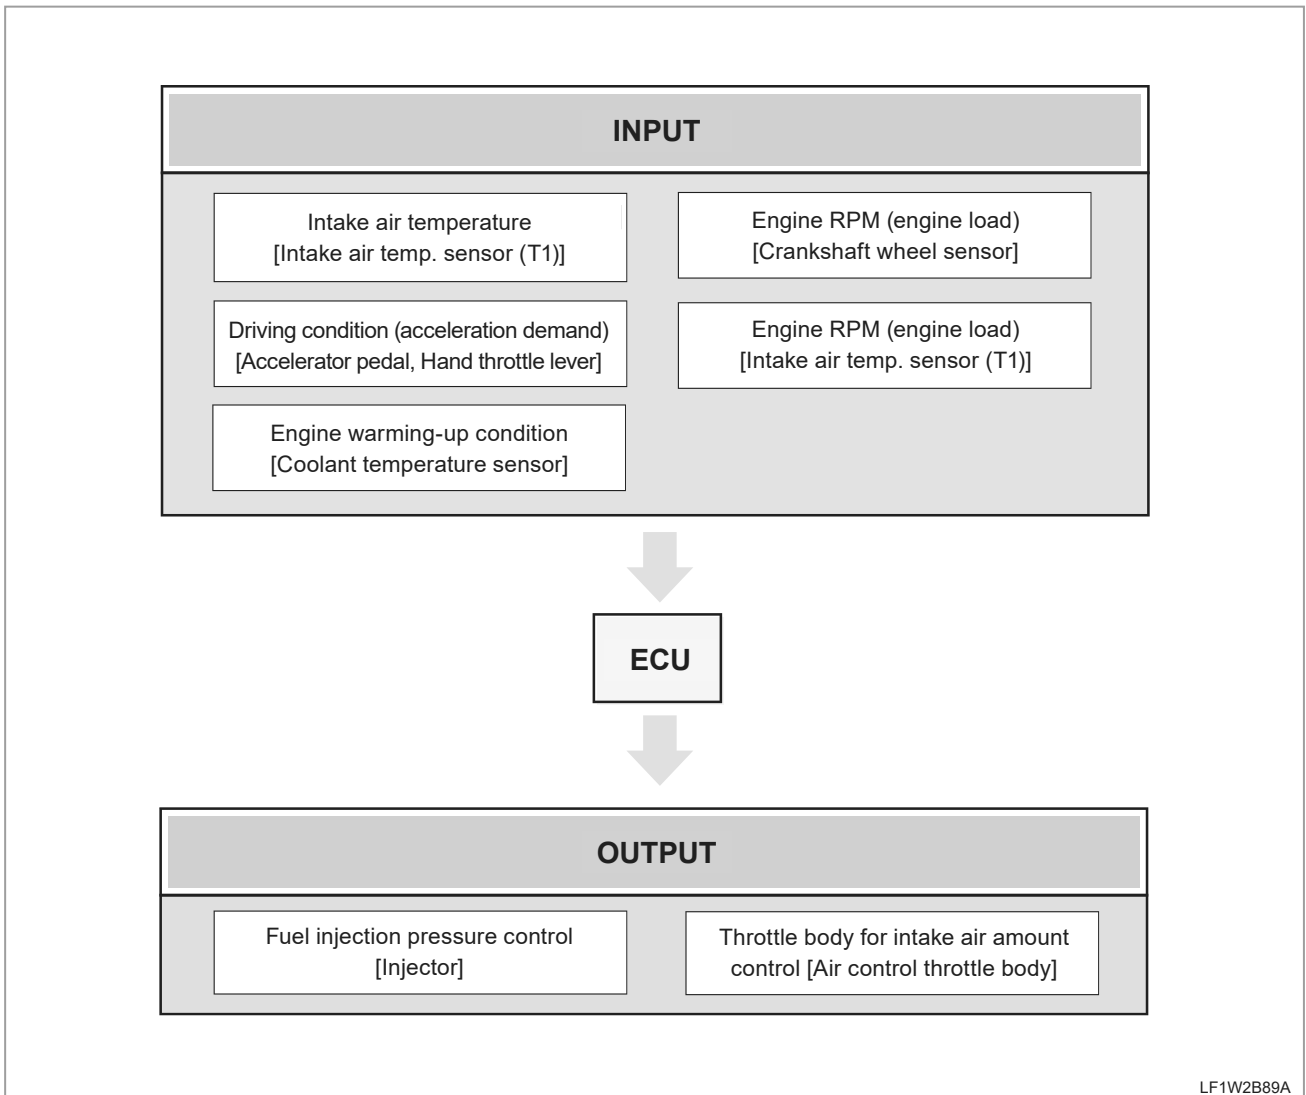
INPUT

Intake air temperature
[Intake air temp. sensor (T1)]

Engine RPM (engine load)
[Crankshaft wheel sensor]

Driving condition (acceleration demand)
[Accelerator pedal, Hand throttle lever]

Engine RPM (engine load)
[Intake air temp. sensor (T1)]

Engine warming-up condition
[Coolant temperature sensor]

ECU

OUTPUT

Fuel injection pressure control
[Injector]

Throttle body for intake air amount control [Air control throttle body]

LF1W2B89A